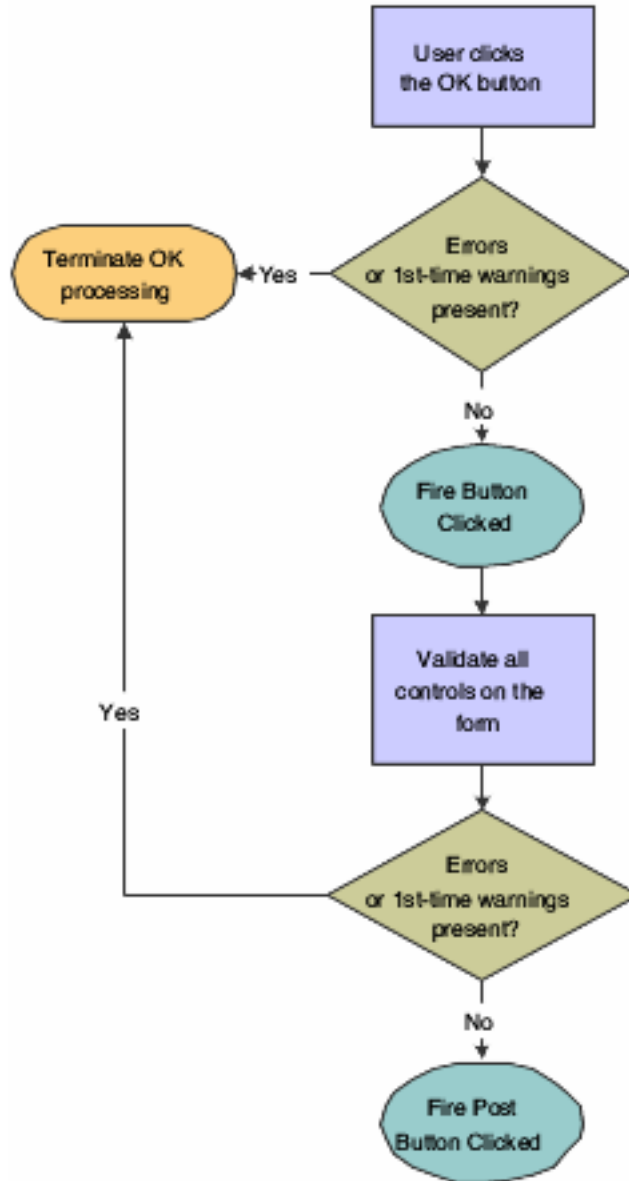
User clicks the OK button

Errors or 1st-time warnings present?

Yes

Terminate OK processing

No

Fire Button Clicked

Validate all controls on the form

Yes

Errors or 1st-time warnings present?

No

Fire Post Button Clicked